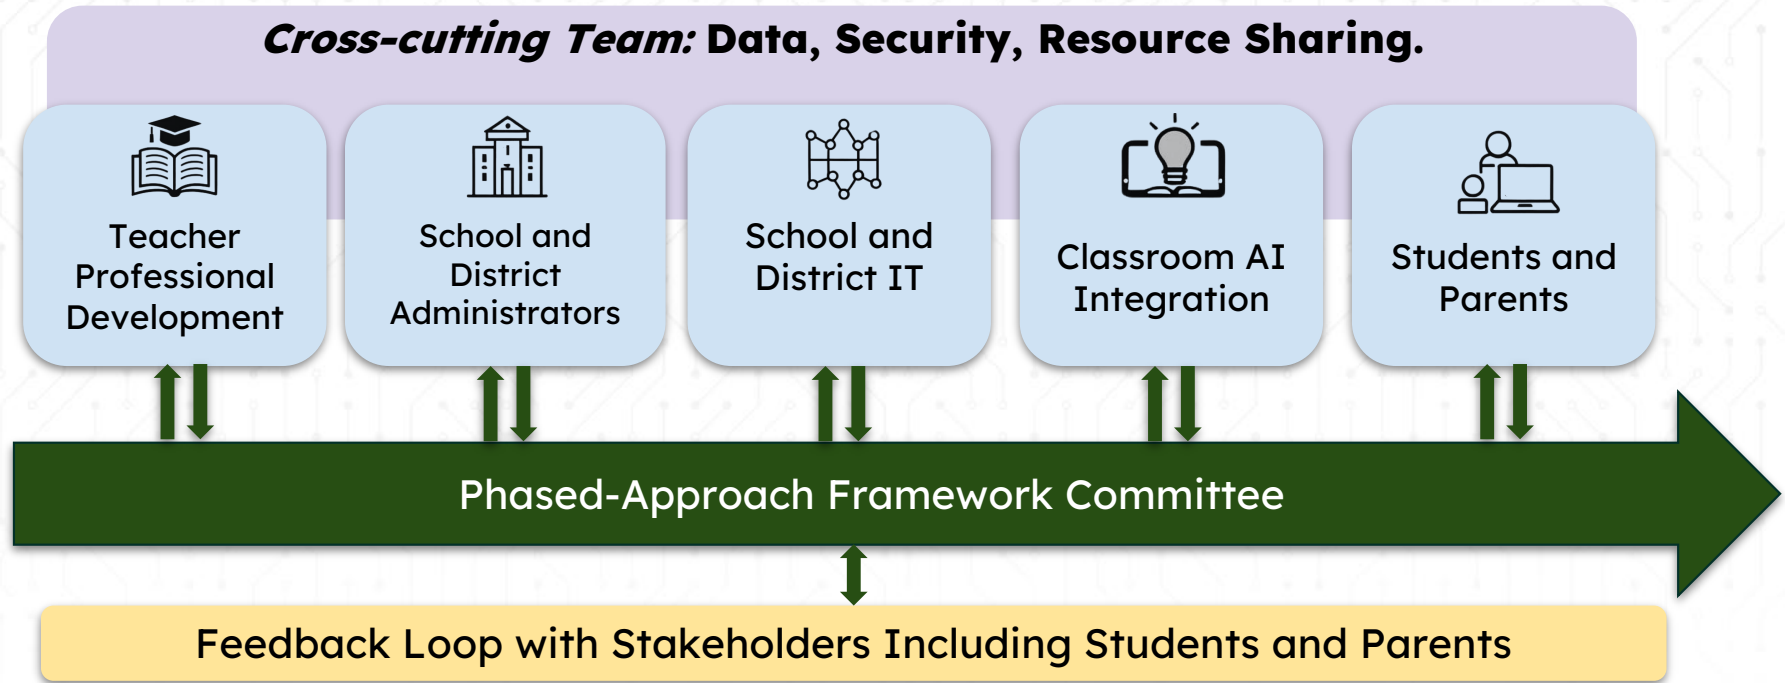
Cross-cutting Team: Data, Security, Resource Sharing.

Teacher Professional Development

School and District Administrators

School and District IT

Classroom AI Integration

Students and Parents

Phased-Approach Framework Committee

Feedback Loop with Stakeholders Including Students and Parents